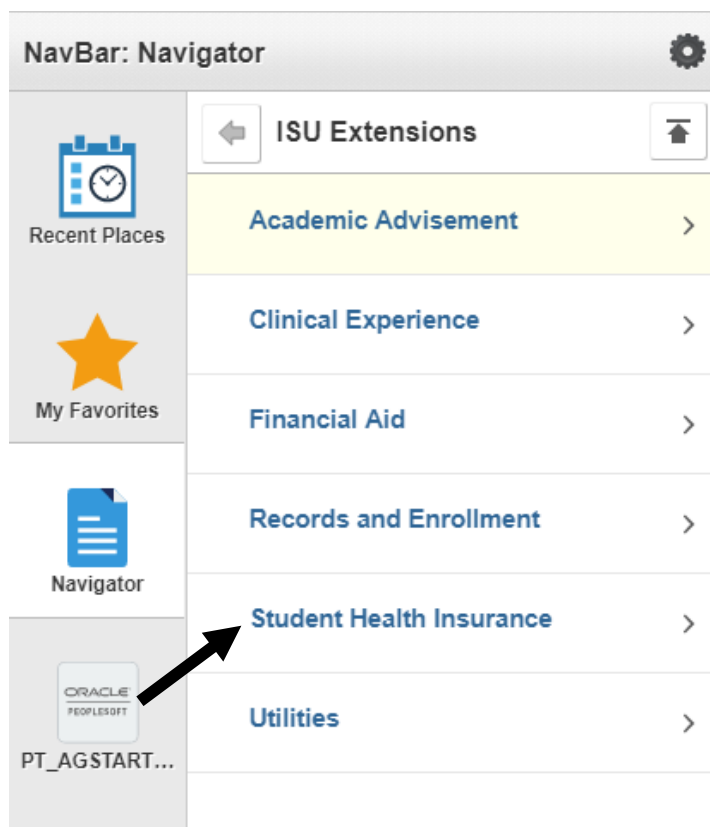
NavBar: Navigator

Recent Places

My Favorites

Navigator

ORACLE
PEOPLESOFT

PT_AGSTART...

ISU Extensions

Academic Advisement

Clinical Experience

Financial Aid

Records and Enrollment

Student Health Insurance

Utilities